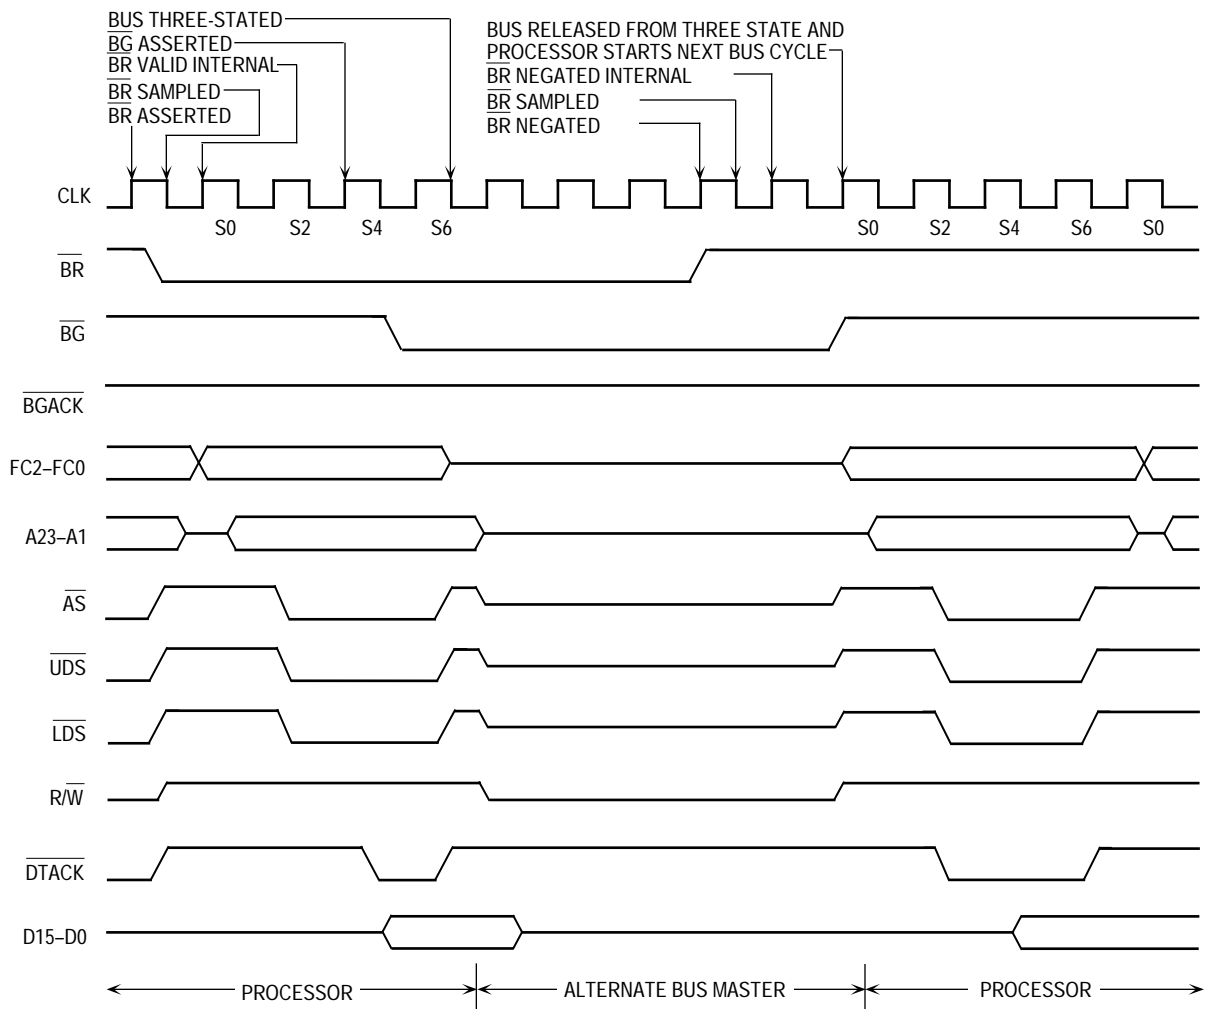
BUS THREE-STATED
$\overline{BG}$ ASSERTED
BR VALID INTERNAL
$\overline{BR}$ SAMPLED
BR ASSERTED

BUS RELEASED FROM THREE STATE AND PROCESSOR STARTS NEXT BUS CYCLE
$\overline{BR}$ NEGATED INTERNAL
$\overline{BR}$ SAMPLED
BR NEGATED

CLK
S0 S2 S4 S6
S0 S2 S4 S6 S0

$\overline{BR}$
$\overline{BG}$
$\overline{BGACK}$
FC2–FC0
A23–A1
$\overline{AS}$
$\overline{UDS}$
$\overline{LDS}$
R/$\overline{W}$
$\overline{DTACK}$
D15–D0

PROCESSOR
ALTERNATE BUS MASTER
PROCESSOR